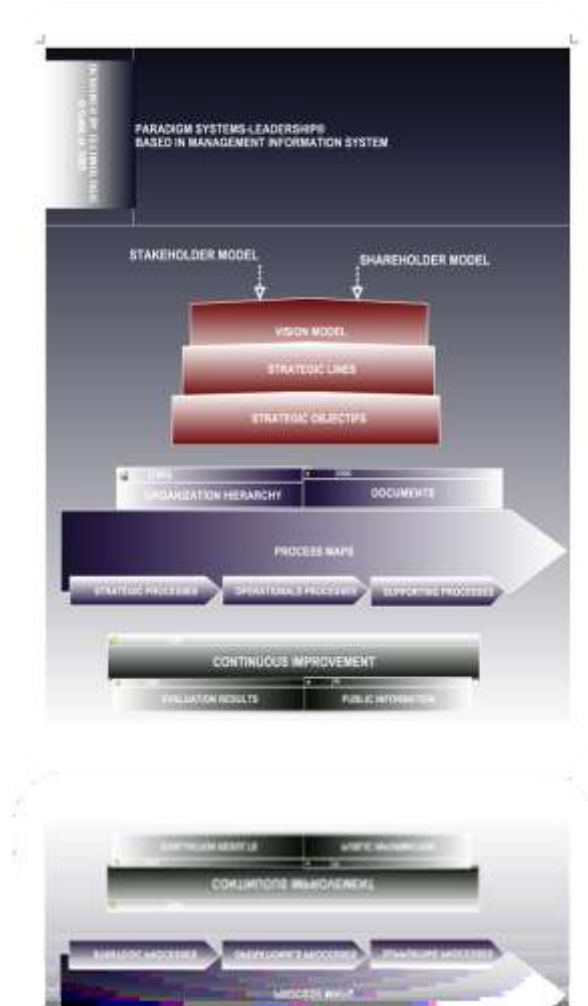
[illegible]

PARADIGM SYSTEMS-LEADERSHIPS BASED IN MANAGEMENT INFORMATION SYSTEM

STAKEHOLDER MODEL

SHAREHOLDER MODEL

VISION MODEL

STRATEGIC LINES

STRATEGIC OBJECTIFS

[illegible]

ORGANIZATION HIERARCHY

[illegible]

DOCUMENTS

PROCESS MAPS

STRATEGIC PROCESSES

OPERATIONALS PROCESSES

SUPPORTING PROCESSES

CONTINUOUS IMPROVEMENT

EVALUATION RESULTS

PUBLIC INFORMATION